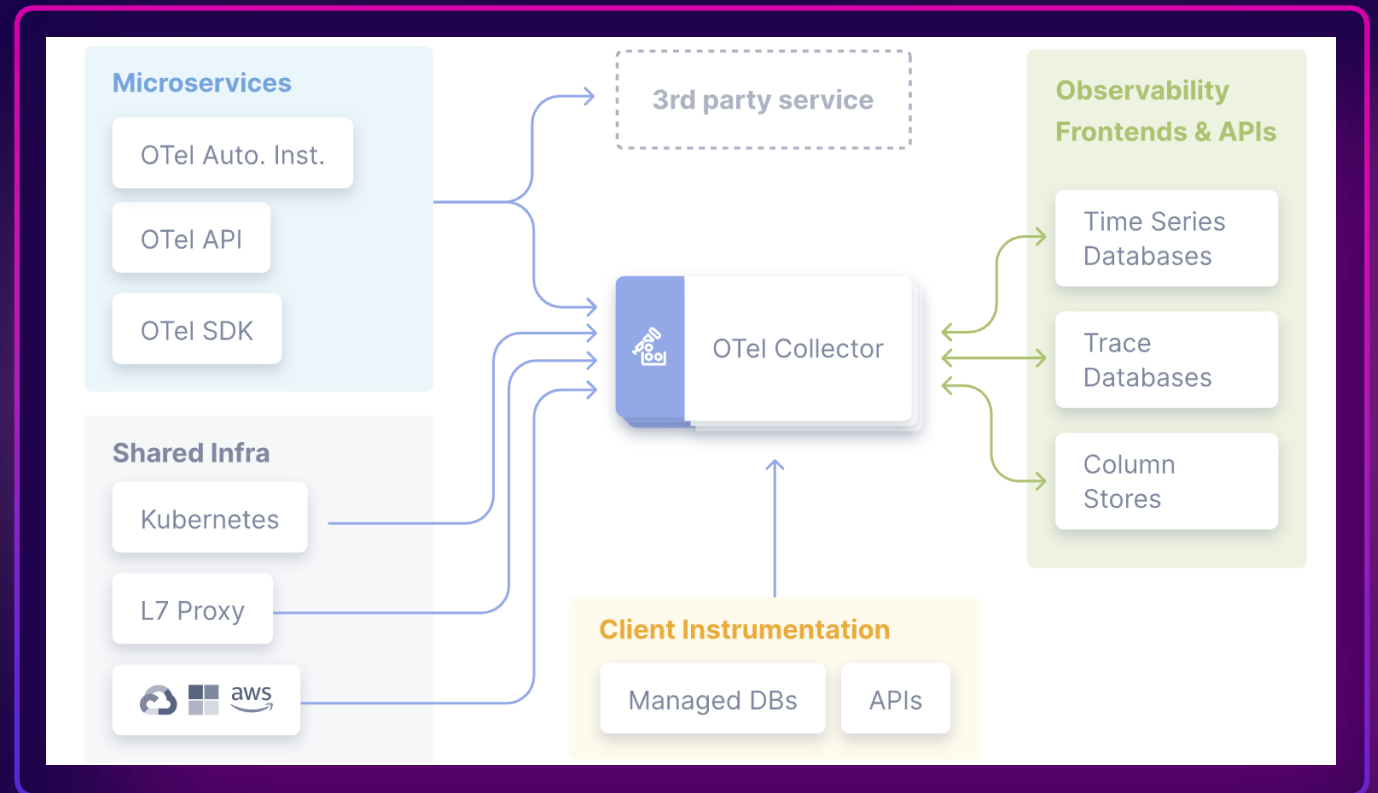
Microservices

OTel Auto. Inst.

OTel API

OTel SDK

3rd party service

Observability Frontends & APIs

Time Series Databases

Trace Databases

Column Stores

OTel Collector

Shared Infra

Kubernetes

L7 Proxy

aws

Client Instrumentation

Managed DBs

APIs